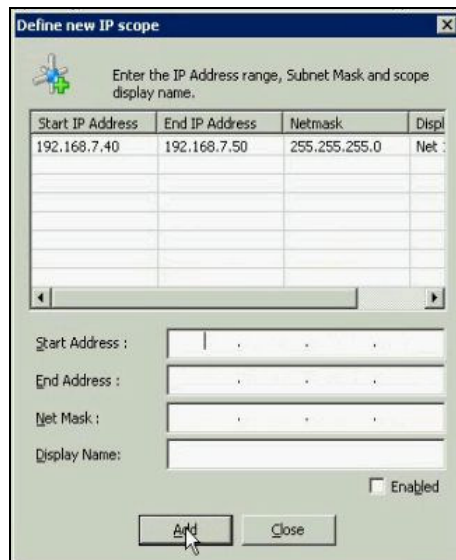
Define new IP scope

Enter the IP Address range, Subnet Mask and scope display name.

| Start IP Address | End IP Address | Netmask | Displ |
|---|---|---|---|
| 192.168.7.40 | 192.168.7.50 | 255.255.255.0 | Net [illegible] |

Start Address :

End Address :

Net Mask :

Display Name:

Enabled

Add

Close